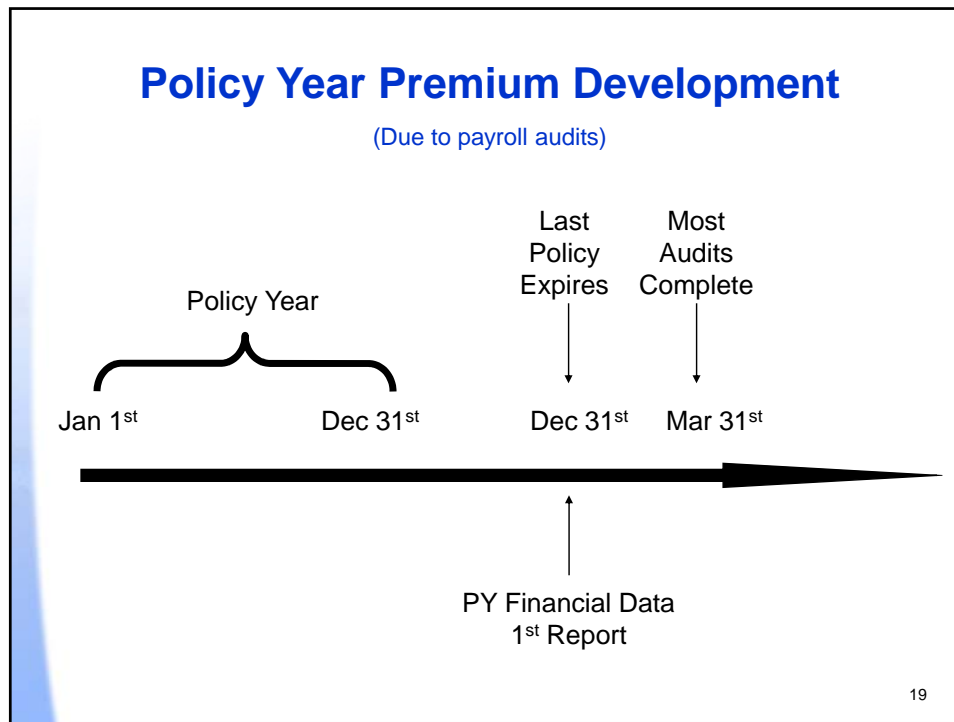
Policy Year Premium Development

(Due to payroll audits)

Policy Year

Last Policy Expires

Most Audits Complete

Jan 1$^{st}$

Dec 31$^{st}$

Dec 31$^{st}$

Mar 31$^{st}$

PY Financial Data
1$^{st}$ Report

19